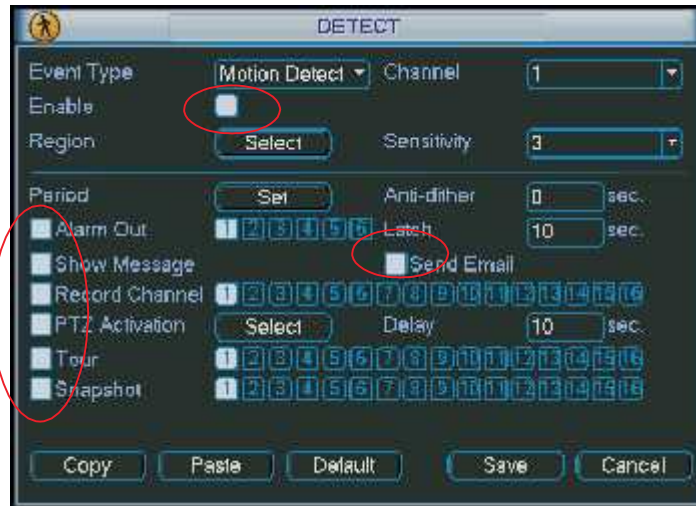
DETECT

Event Type Motion Detect Channel 1
Enable
Region Select Sensitivity 3

Period Set Anti-dither 0 sec.
Alarm Out 1 2 3 4 5 6 Latch 10 sec.
Show Message Send Email
Record Channel 1 2 3 4 5 6 7 8 9 10 11 12 13 14 15 16
PTZ Activation Select Delay 10 sec.
Tour 1 2 3 4 5 6 7 8 9 10 11 12 13 14 15 16
Snapshot 1 2 3 4 5 6 7 8 9 10 11 12 13 14 15 16

Copy Paste Default Save Cancel